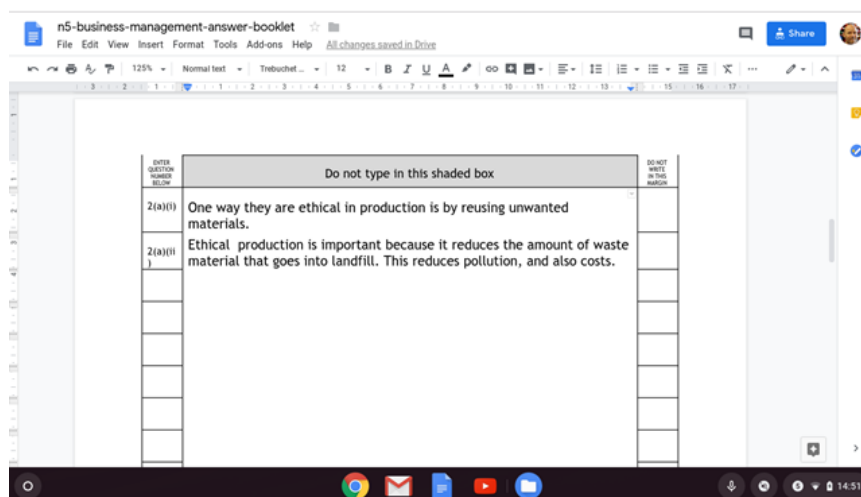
n5-business-management-answer-booklet

File Edit View Insert Format Tools Add-ons Help All changes saved in Drive

Share

125% Normal text Trebuchet... 12 B I U A

| ENTER QUESTION NUMBER BELOW | Do not type in this shaded box | DO NOT WRITE IN THIS MARGIN |
|---|---|---|
| 2(a)(i) | One way they are ethical in production is by reusing unwanted materials. | |
| 2(a)(ii) | Ethical production is important because it reduces the amount of waste material that goes into landfill. This reduces pollution, and also costs. | |
| | | |
| | | |
| | | |
| | | |
| | | |

14:51